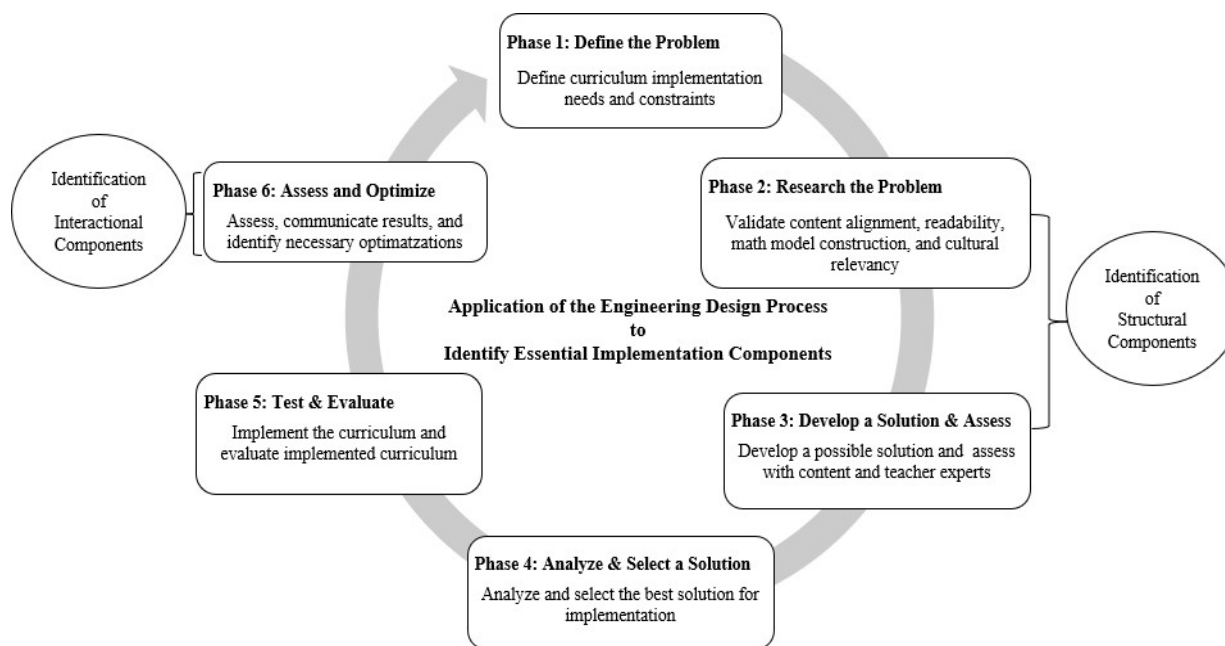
Phase 1: Define the Problem

Define curriculum implementation needs and constraints

Identification of Interactional Components

Phase 6: Assess and Optimize

Assess, communicate results, and identify necessary optimatzations

Phase 2: Research the Problem

Validate content alignment, readability, math model construction, and cultural relevancy

Identification of Structural Components

Application of the Engineering Design Process to Identify Essential Implementation Components

Phase 5: Test & Evaluate

Implement the curriculum and evaluate implemented curriculum

Phase 3: Develop a Solution & Assess

Develop a possible solution and assess with content and teacher experts

Phase 4: Analyze & Select a Solution

Analyze and select the best solution for implementation